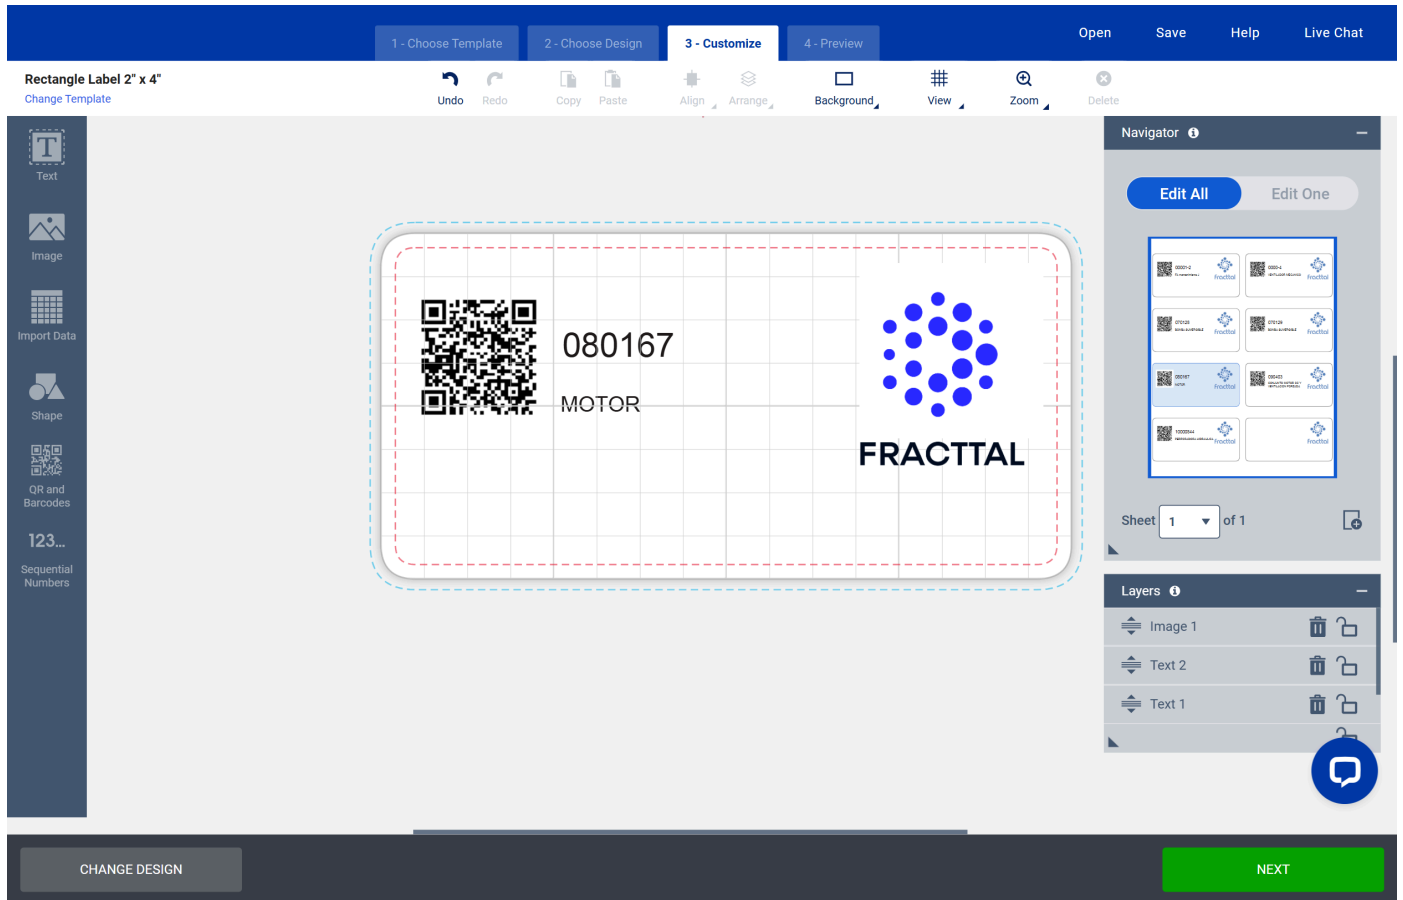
1 - Choose Template
2 - Choose Design
3 - Customize
4 - Preview
Open
Save
Help
Live Chat

Rectangle Label 2" x 4"
Change Template

Undo
Redo
Copy
Paste
Align
Arrange
Background
View
Zoom
Delete

Text
Image
Import Data
Shape
QR and Barcodes
123...
Sequential Numbers

080167
MOTOR
FRACTTAL

Navigator
Edit All
Edit One
Sheet 1 of 1

Layers
Image 1
Text 2
Text 1

CHANGE DESIGN
NEXT